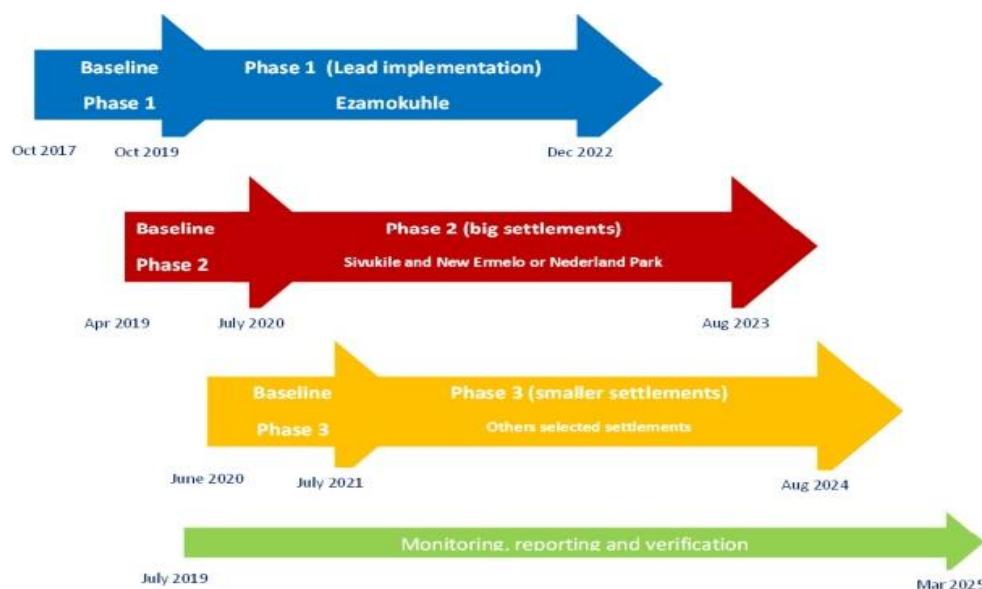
Baseline
Phase 1

Phase 1 (Lead implementation)
Ezamokuhle

Oct 2017 Oct 2019 Dec 2022

Baseline
Phase 2

Phase 2 (big settlements)
Sivukile and New Ermelo or Nederland Park

Apr 2019 July 2020 Aug 2023

Baseline
Phase 3

Phase 3 (smaller settlements)
Others selected settlements

June 2020 July 2021 Aug 2024

Monitoring, reporting and verification

July 2019 Mar 2025